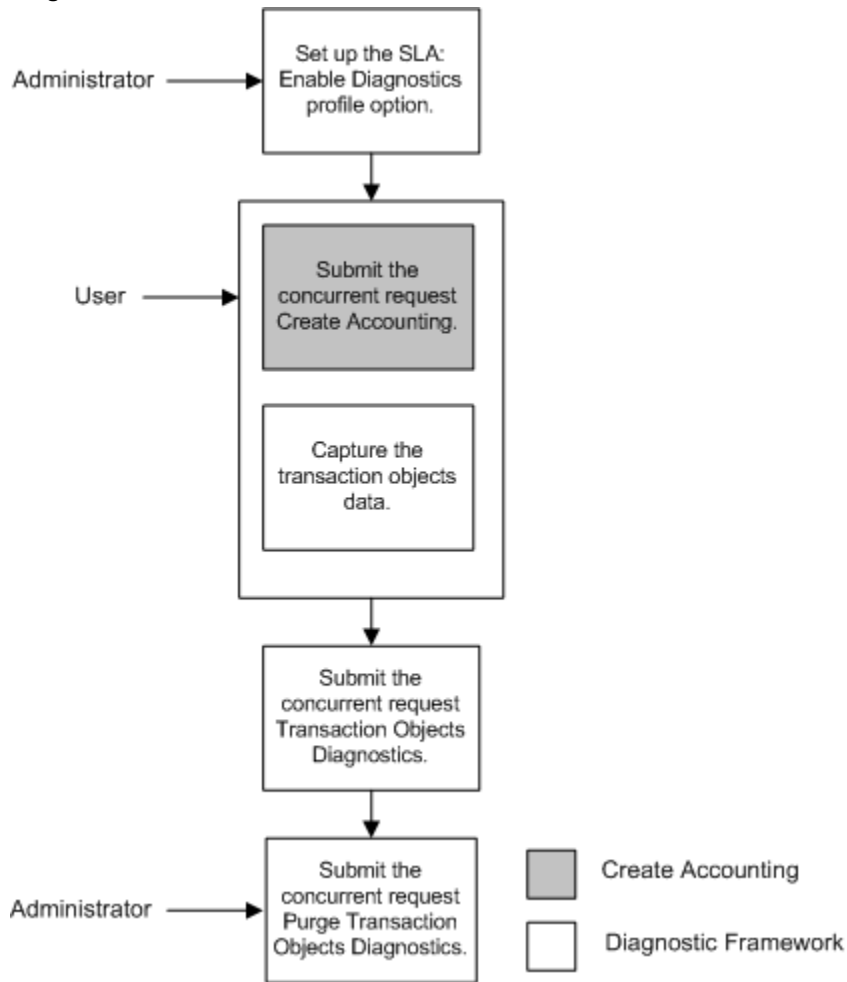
Administrator

Set up the SLA: Enable Diagnostics profile option.

User

Submit the concurrent request Create Accounting.

Capture the transaction objects data.

Submit the concurrent request Transaction Objects Diagnostics.

Administrator

Submit the concurrent request Purge Transaction Objects Diagnostics.

Create Accounting

Diagnostic Framework